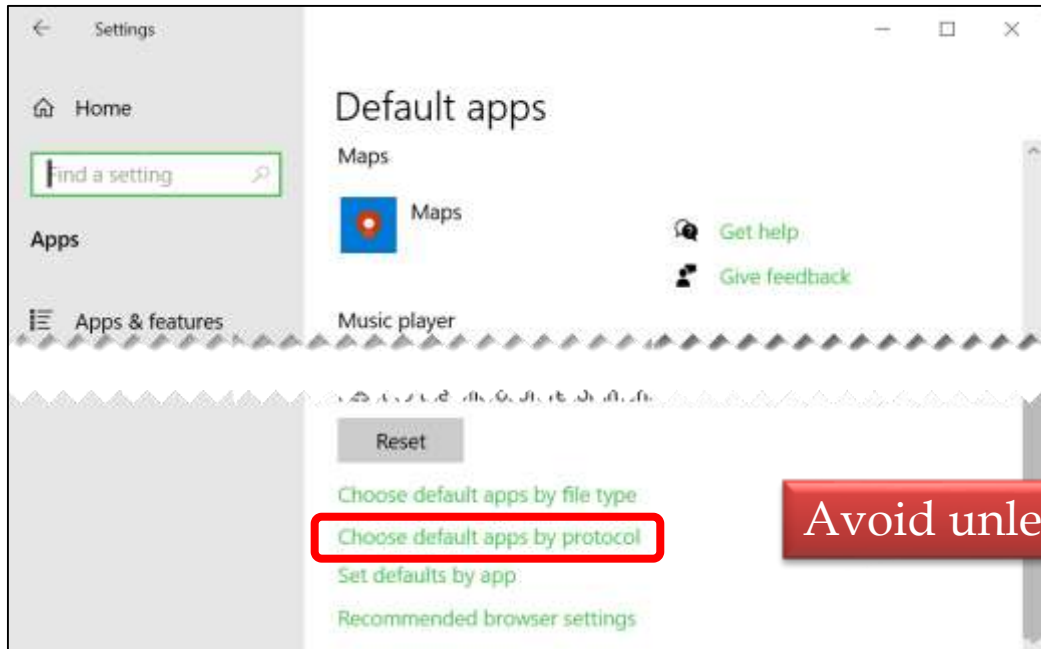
Settings

Home

Find a setting

Apps

Apps & features

Default apps

Maps

Maps

Get help

Give feedback

Music player

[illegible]

Reset

Choose default apps by file type

Choose default apps by protocol

Set defaults by app

Recommended browser settings

Avoid unle